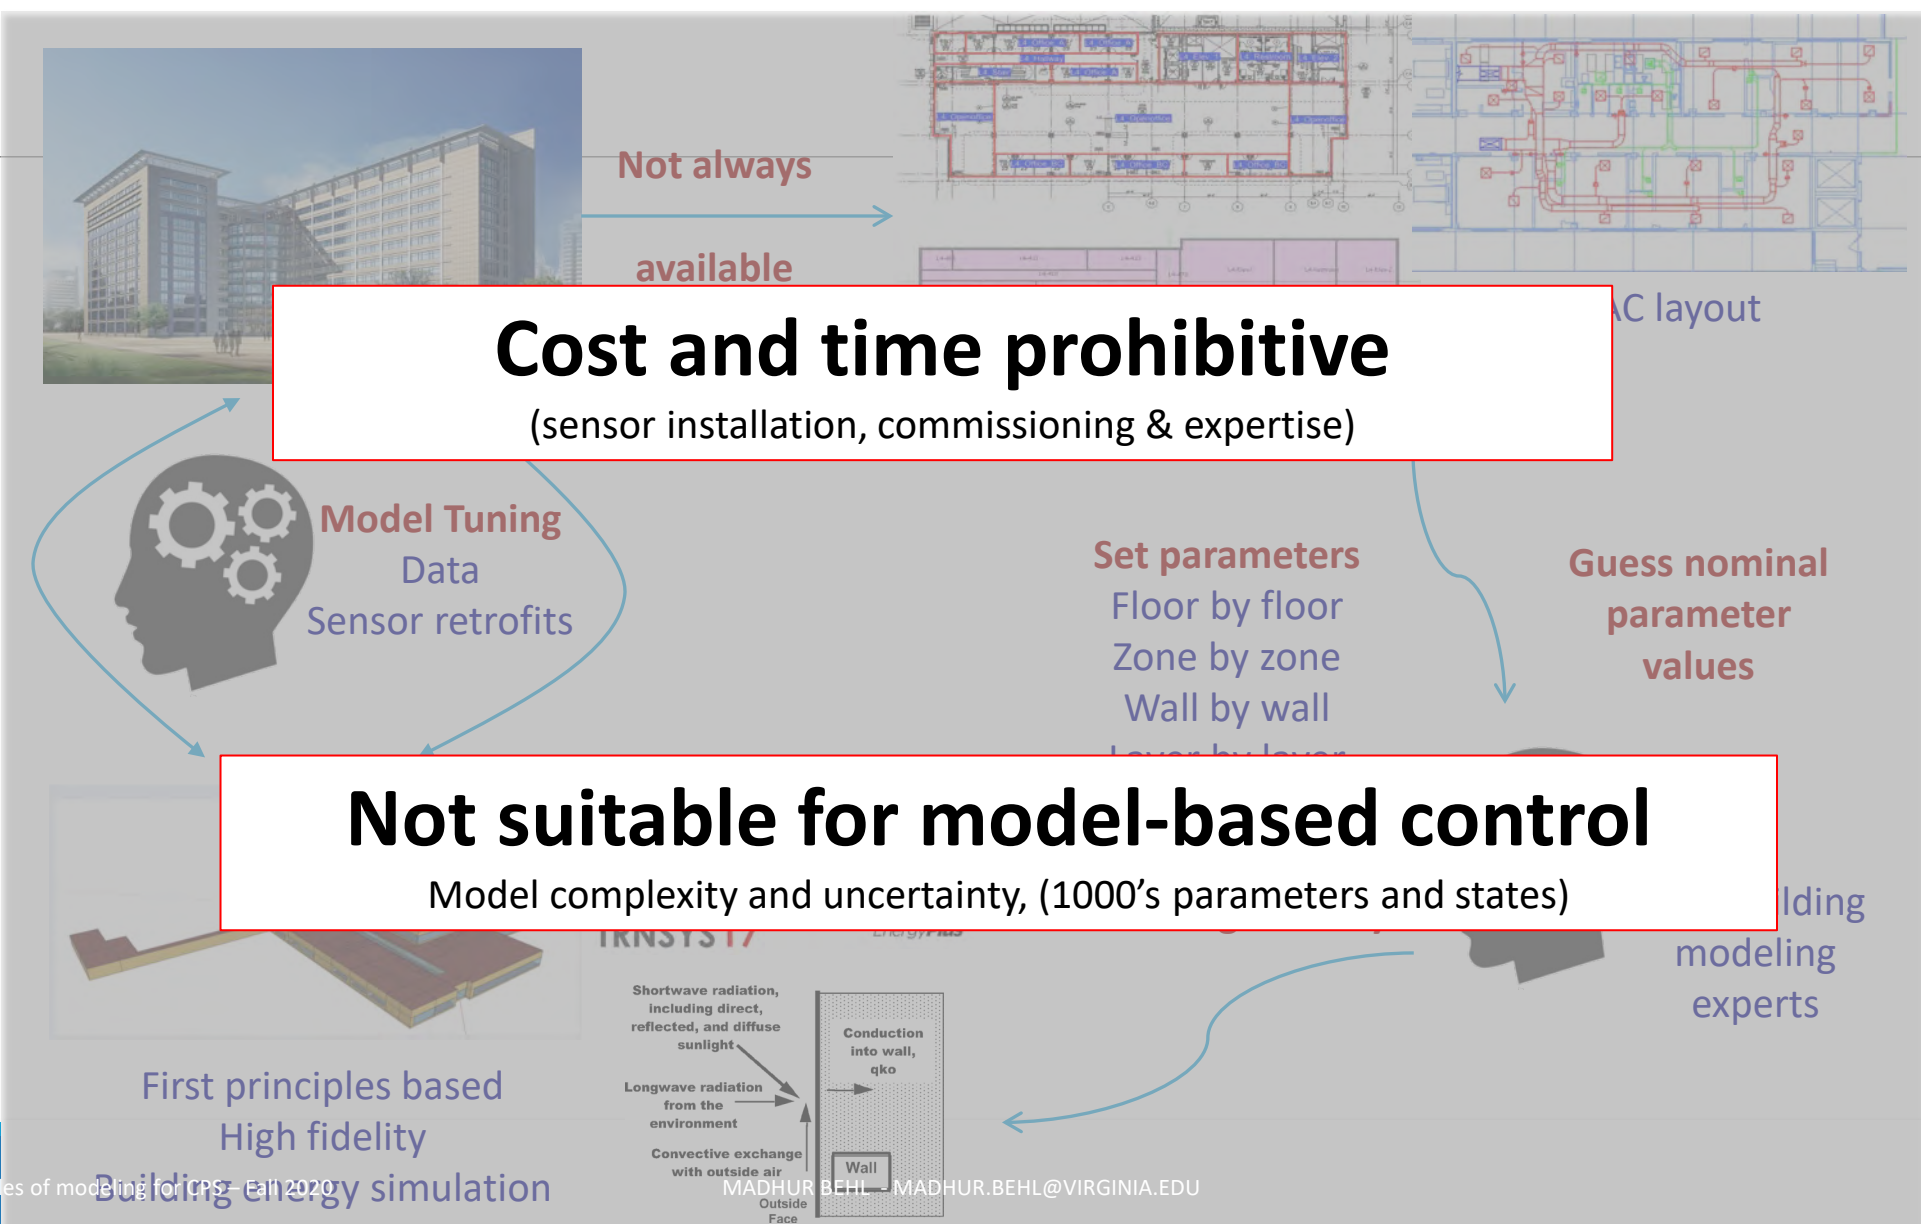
Not always

available

AC layout

Cost and time prohibitive

(sensor installation, commissioning & expertise)

Model Tuning
Data
Sensor retrofits

Set parameters
Floor by floor
Zone by zone
Wall by wall
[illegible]

Guess nominal parameter values

Not suitable for model-based control

Model complexity and uncertainty, (1000's parameters and states)

TRNSYS 17

EnergyPlus

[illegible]lding modeling experts

Shortwave radiation, including direct, reflected, and diffuse sunlight

Longwave radiation from the environment

Convective exchange with outside air

Conduction into wall, qko

Wall

Outside Face

First principles based
High fidelity
Building energy simulation

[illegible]es of modeling for CPS – Fall 2020

MADHUR BEHL - MADHUR.BEHL@VIRGINIA.EDU